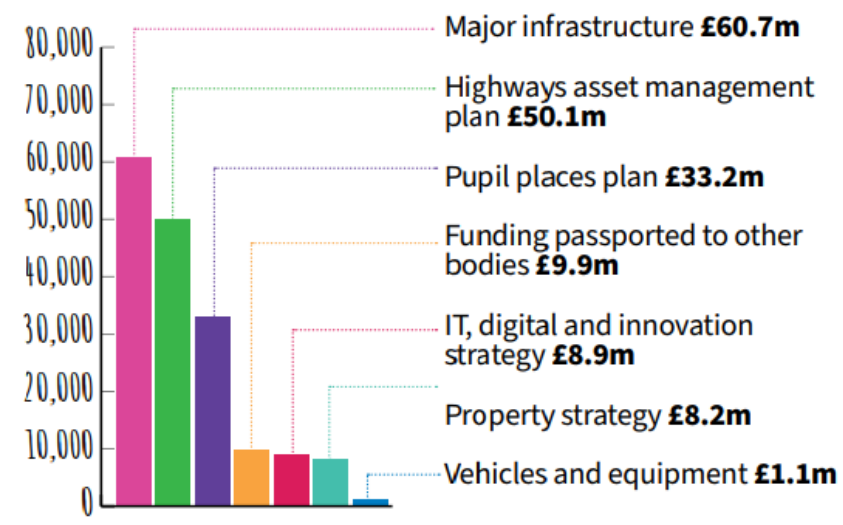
80,000
70,000
60,000
50,000
40,000
30,000
20,000
10,000
0

Major infrastructure **£60.7m**

Highways asset management plan **£50.1m**

Pupil places plan **£33.2m**

Funding passported to other bodies **£9.9m**

IT, digital and innovation strategy **£8.9m**

Property strategy **£8.2m**

Vehicles and equipment **£1.1m**